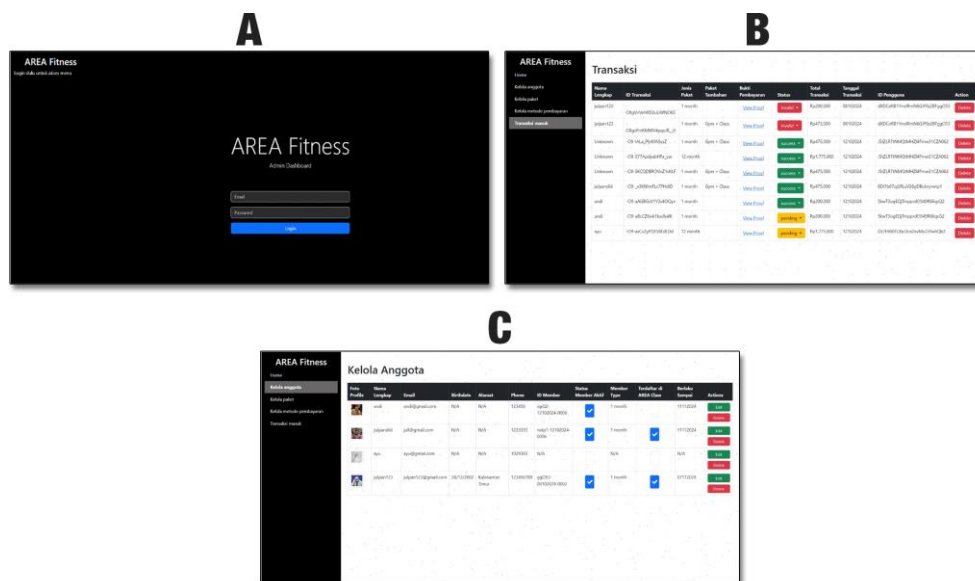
A

AREA Fitness
Login dulu untuk akses menu

AREA Fitness
Admin Dashboard

Email
Password
Login

B

AREA Fitness
Home
Kelola anggota
Kelola paket
Kelola metode pembayaran
Transaksi masuk

Transaksi

| Nama Lengkap | ID Transaksi | Jenis Paket | Paket Tambahan | Bukti Pembayaran | Status | Total Transaksi | Tanggal Transaksi | ID Pengguna | Action |
|---|---|---|---|---|---|---|---|---|---|
| julpan123 | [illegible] | 1 month | | View Proof | invalid | Rp200.000 | 8/11/2024 | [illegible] | Delete |
| julpan123 | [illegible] | 1 month | Gym + Class | View Proof | invalid | Rp475.000 | 8/11/2024 | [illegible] | Delete |
| Unknown | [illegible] | 1 month | Gym + Class | View Proof | success | Rp475.000 | 12/11/2024 | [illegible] | Delete |
| Unknown | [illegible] | 12 month | | View Proof | success | Rp1.775.000 | 12/11/2024 | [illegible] | Delete |
| Unknown | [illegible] | 1 month | Gym + Class | View Proof | success | Rp475.000 | 12/11/2024 | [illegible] | Delete |
| julpan666 | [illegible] | 1 month | Gym + Class | View Proof | success | Rp475.000 | 12/11/2024 | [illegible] | Delete |
| andi | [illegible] | 1 month | | View Proof | success | Rp200.000 | 12/11/2024 | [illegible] | Delete |
| andi | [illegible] | 1 month | | View Proof | pending | Rp200.000 | 12/11/2024 | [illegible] | Delete |
| ayu | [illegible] | 12 month | | View Proof | pending | Rp1.775.000 | 17/11/2024 | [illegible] | Delete |

C

AREA Fitness
Home
Kelola anggota
Kelola paket
Kelola metode pembayaran
Transaksi masuk

Kelola Anggota

| Foto Profile | Nama Lengkap | Email | Birthdate | Alamat | Phone | ID Member | Status Member Aktif | Member Type | Terdaftar di AREA Class | Berlaku Sampai | Actions |
|---|---|---|---|---|---|---|---|---|---|---|---|
| | andi | andi@gmail.com | N/A | N/A | 123456 | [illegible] | ✓ | 1 month | | 11/11/2024 | Edit Delete |
| | julpan666 | jul6@gmail.com | N/A | N/A | 1232000 | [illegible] | ✓ | 1 month | ✓ | 11/11/2024 | Edit Delete |
| | Ayu | ayu@gmail.com | N/A | N/A | 1020003 | N/A | | N/A | | N/A | Edit Delete |
| | julpan123 | julpan123@gmail.com | 26/12/2002 | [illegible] | 1234567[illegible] | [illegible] | ✓ | 1 month | ✓ | 07/11/2024 | Edit Delete |